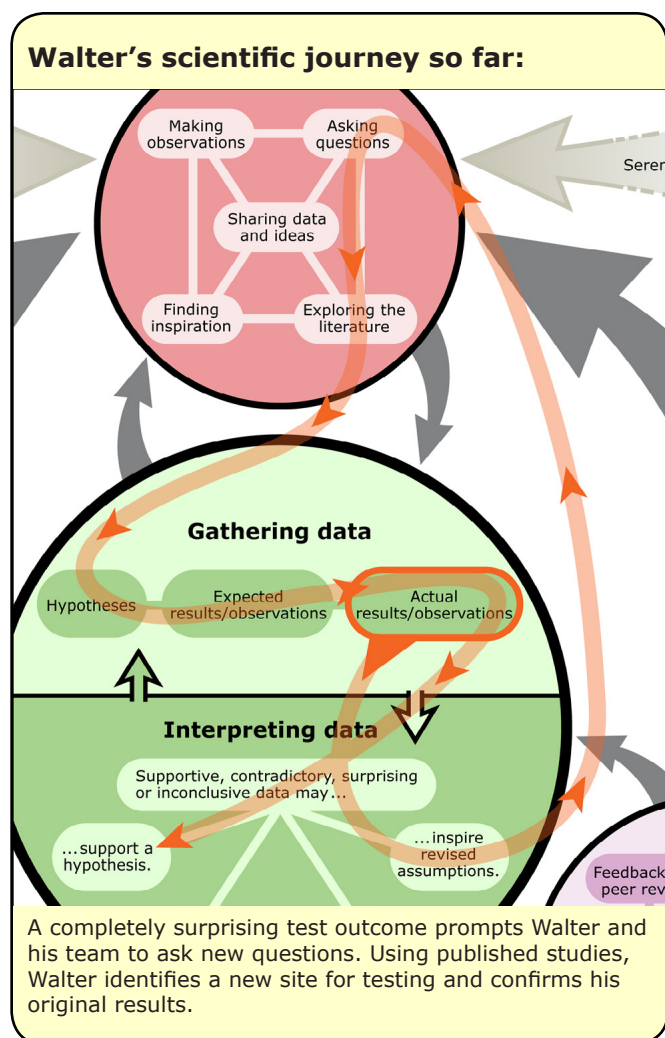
Walter's scientific journey so far:

Making observations

Asking questions

Sharing data and ideas

Finding inspiration

Exploring the literature

Seren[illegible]

Gathering data

Hypotheses

Expected results/observations

Actual results/observations

Interpreting data

Supportive, contradictory, surprising or inconclusive data may...

...support a hypothesis.

...inspire revised assumptions.

Feedback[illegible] peer rev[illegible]

A completely surprising test outcome prompts Walter and his team to ask new questions. Using published studies, Walter identifies a new site for testing and confirms his original results.